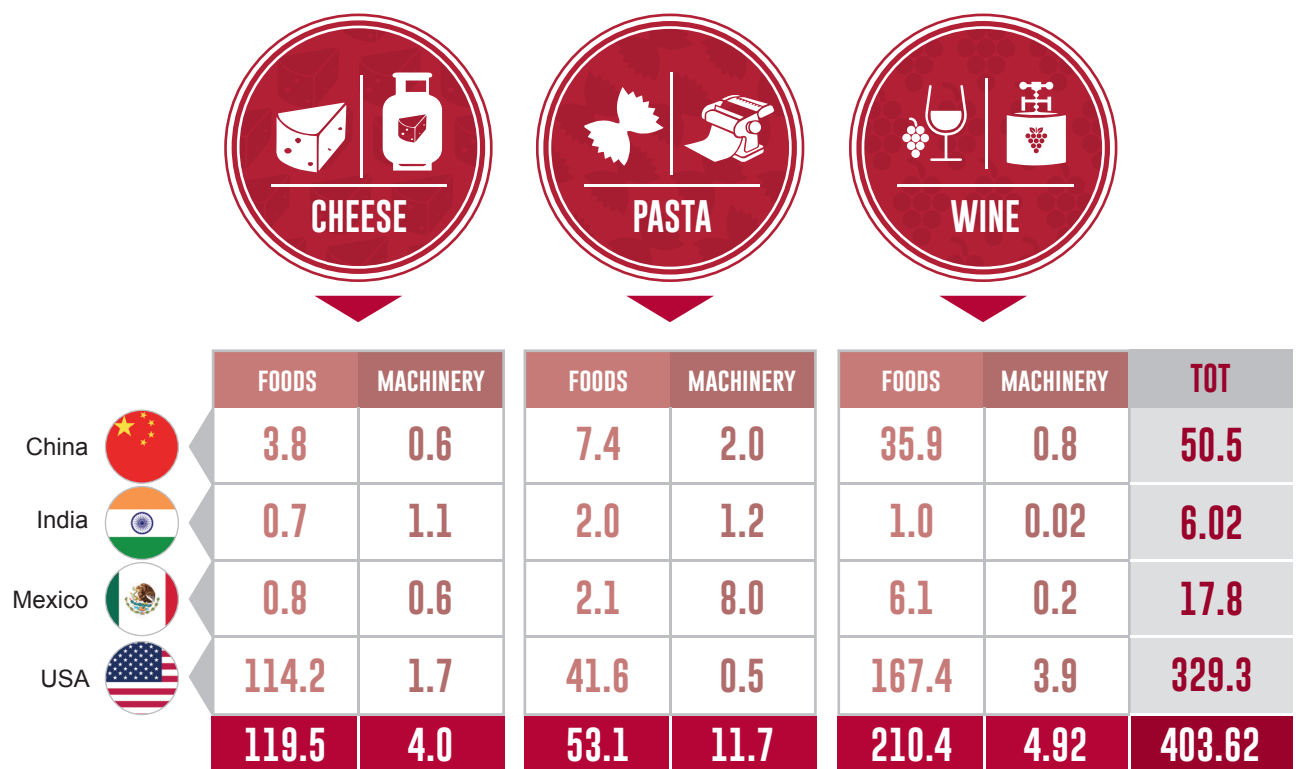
CHEESE

PASTA

WINE

| | CHEESE FOODS | CHEESE MACHINERY | PASTA FOODS | PASTA MACHINERY | WINE FOODS | WINE MACHINERY | TOT |
|---|---|---|---|---|---|---|---|
| China | 3.8 | 0.6 | 7.4 | 2.0 | 35.9 | 0.8 | 50.5 |
| India | 0.7 | 1.1 | 2.0 | 1.2 | 1.0 | 0.02 | 6.02 |
| Mexico | 0.8 | 0.6 | 2.1 | 8.0 | 6.1 | 0.2 | 17.8 |
| USA | 114.2 | 1.7 | 41.6 | 0.5 | 167.4 | 3.9 | 329.3 |
| | 119.5 | 4.0 | 53.1 | 11.7 | 210.4 | 4.92 | 403.62 |